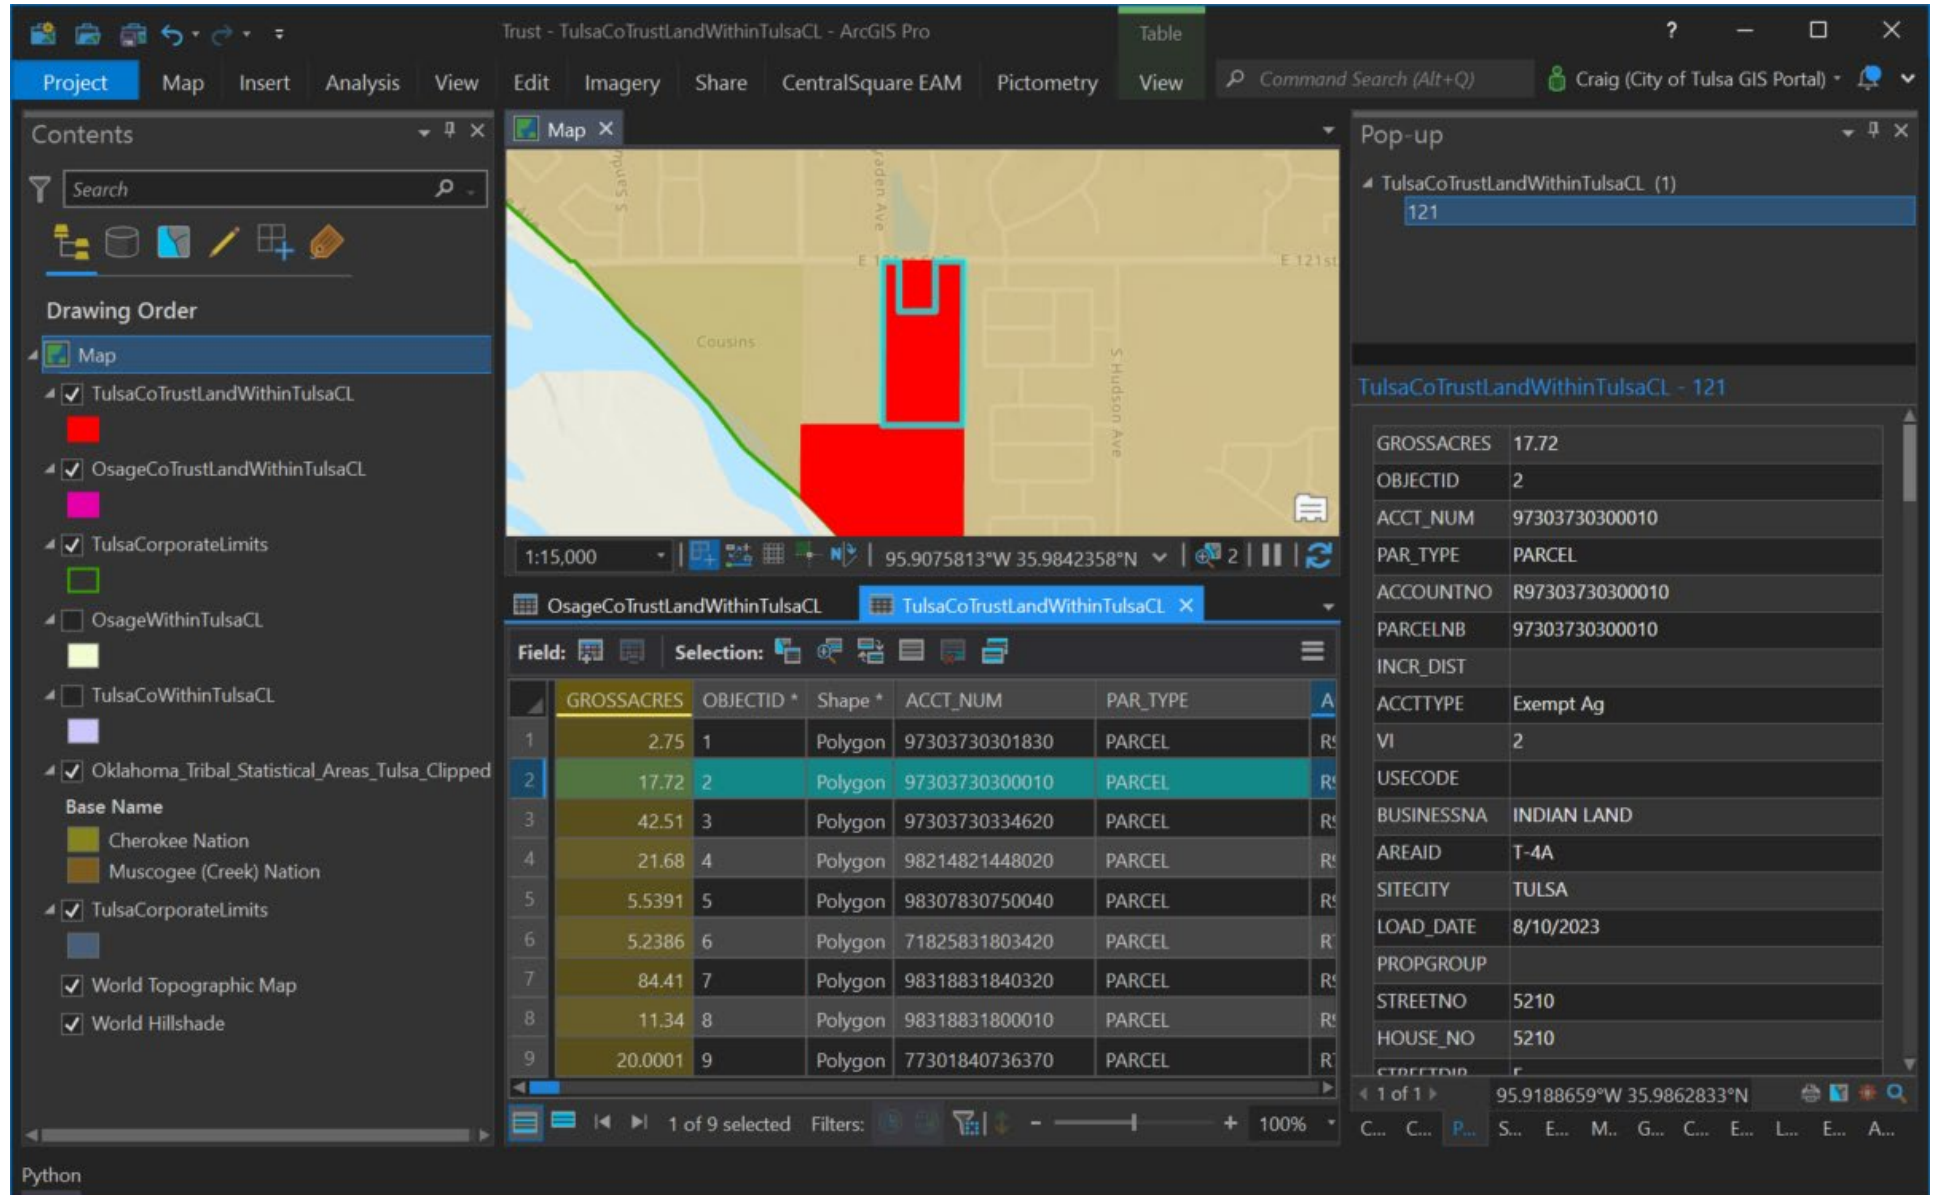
Trust - TulsaCoTrustLandWithinTulsaCL - ArcGIS Pro

Table

?

Project Map Insert Analysis View Edit Imagery Share CentralSquare EAM Pictometry View

Command Search (Alt+Q)

Craig (City of Tulsa GIS Portal)

Contents

Search

Drawing Order

Map

TulsaCoTrustLandWithinTulsaCL

OsageCoTrustLandWithinTulsaCL

TulsaCorporateLimits

OsageWithinTulsaCL

TulsaCoWithinTulsaCL

Oklahoma_Tribal_Statistical_Areas_Tulsa_Clipped

Base Name

Cherokee Nation

Muscogee (Creek) Nation

TulsaCorporateLimits

World Topographic Map

World Hillshade

Map

E 121st

Cousins

S Hudson Ave

1:15,000

95.9075813°W 35.9842358°N

2

OsageCoTrustLandWithinTulsaCL

TulsaCoTrustLandWithinTulsaCL

Field:

Selection:

| | GROSSACRES | OBJECTID * | Shape * | ACCT_NUM | PAR_TYPE | A |
|---|---|---|---|---|---|---|
| 1 | 2.75 | 1 | Polygon | 97303730301830 | PARCEL | R |
| 2 | 17.72 | 2 | Polygon | 97303730300010 | PARCEL | R |
| 3 | 42.51 | 3 | Polygon | 97303730334620 | PARCEL | R |
| 4 | 21.68 | 4 | Polygon | 98214821448020 | PARCEL | R |
| 5 | 5.5391 | 5 | Polygon | 98307830750040 | PARCEL | R |
| 6 | 5.2386 | 6 | Polygon | 71825831803420 | PARCEL | R |
| 7 | 84.41 | 7 | Polygon | 98318831840320 | PARCEL | R |
| 8 | 11.34 | 8 | Polygon | 98318831800010 | PARCEL | R |
| 9 | 20.0001 | 9 | Polygon | 77301840736370 | PARCEL | R |

1 of 9 selected Filters: 100%

Pop-up

TulsaCoTrustLandWithinTulsaCL (1)

121

TulsaCoTrustLandWithinTulsaCL - 121

| GROSSACRES | 17.72 |
|---|---|
| OBJECTID | 2 |
| ACCT_NUM | 97303730300010 |
| PAR_TYPE | PARCEL |
| ACCOUNTNO | R97303730300010 |
| PARCELNB | 97303730300010 |
| INCR_DIST | |
| ACCTTYPE | Exempt Ag |
| VI | 2 |
| USECODE | |
| BUSINESSNA | INDIAN LAND |
| AREAID | T-4A |
| SITECITY | TULSA |
| LOAD_DATE | 8/10/2023 |
| PROPGROUP | |
| STREETNO | 5210 |
| HOUSE_NO | 5210 |

1 of 1

95.9188659°W 35.9862833°N

C... C... P... S... E... M... G... C... E... L... E... A...

Python